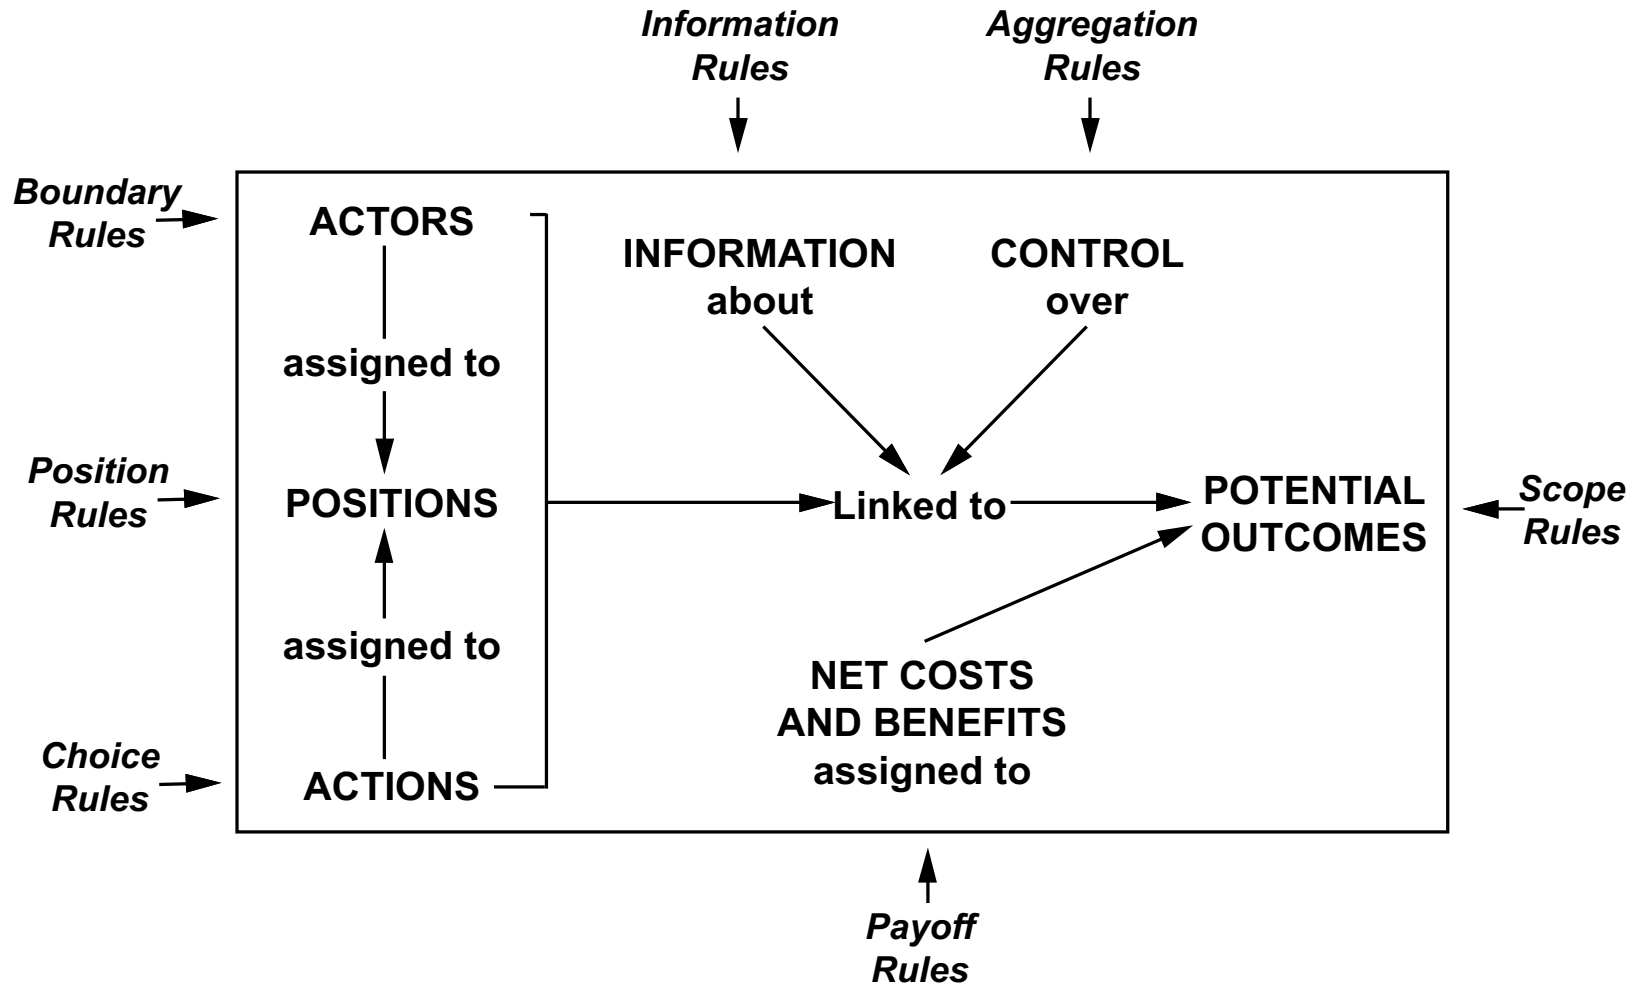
Information Rules

Aggregation Rules

Boundary Rules

ACTORS

INFORMATION about

CONTROL over

assigned to

Position Rules

POSITIONS

Linked to

POTENTIAL OUTCOMES

Scope Rules

assigned to

NET COSTS AND BENEFITS assigned to

Choice Rules

ACTIONS

Payoff Rules